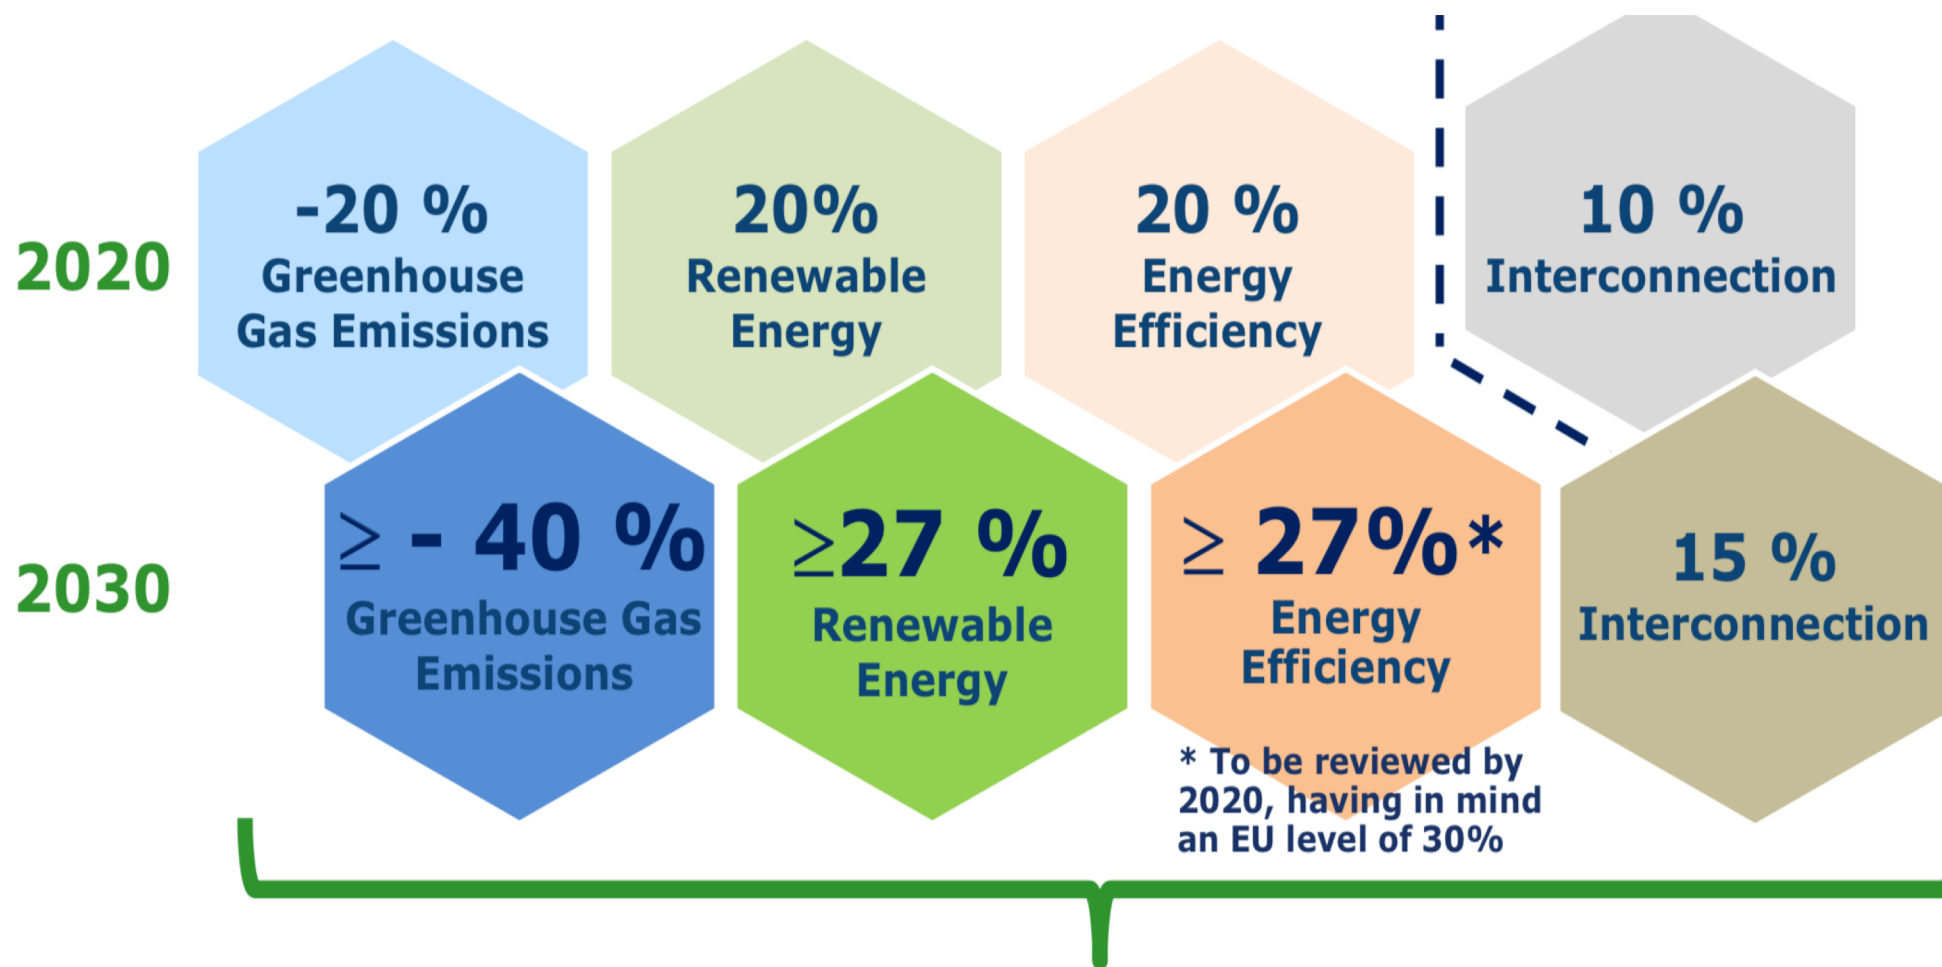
2020

-20 %
Greenhouse Gas Emissions

20%
Renewable Energy

20 %
Energy Efficiency

10 %
Interconnection

2030

≥ - 40 %
Greenhouse Gas Emissions

≥27 %
Renewable Energy

≥ 27%*
Energy Efficiency

15 %
Interconnection

* To be reviewed by 2020, having in mind an EU level of 30%